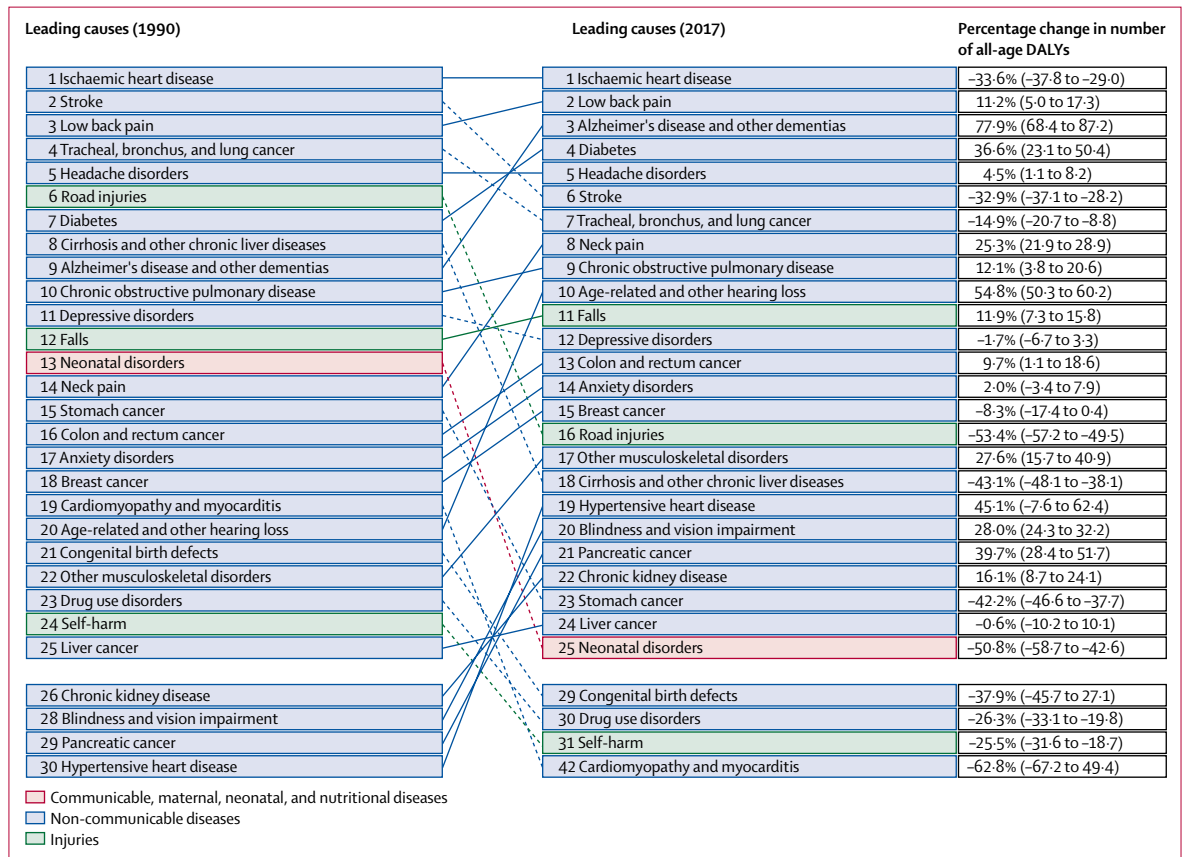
Leading causes (1990)

1 Ischaemic heart disease
2 Stroke
3 Low back pain
4 Tracheal, bronchus, and lung cancer
5 Headache disorders
6 Road injuries
7 Diabetes
8 Cirrhosis and other chronic liver diseases
9 Alzheimer's disease and other dementias
10 Chronic obstructive pulmonary disease
11 Depressive disorders
12 Falls
13 Neonatal disorders
14 Neck pain
15 Stomach cancer
16 Colon and rectum cancer
17 Anxiety disorders
18 Breast cancer
19 Cardiomyopathy and myocarditis
20 Age-related and other hearing loss
21 Congenital birth defects
22 Other musculoskeletal disorders
23 Drug use disorders
24 Self-harm
25 Liver cancer

26 Chronic kidney disease
28 Blindness and vision impairment
29 Pancreatic cancer
30 Hypertensive heart disease

Leading causes (2017)

1 Ischaemic heart disease
2 Low back pain
3 Alzheimer's disease and other dementias
4 Diabetes
5 Headache disorders
6 Stroke
7 Tracheal, bronchus, and lung cancer
8 Neck pain
9 Chronic obstructive pulmonary disease
10 Age-related and other hearing loss
11 Falls
12 Depressive disorders
13 Colon and rectum cancer
14 Anxiety disorders
15 Breast cancer
16 Road injuries
17 Other musculoskeletal disorders
18 Cirrhosis and other chronic liver diseases
19 Hypertensive heart disease
20 Blindness and vision impairment
21 Pancreatic cancer
22 Chronic kidney disease
23 Stomach cancer
24 Liver cancer
25 Neonatal disorders

29 Congenital birth defects
30 Drug use disorders
31 Self-harm
42 Cardiomyopathy and myocarditis

Percentage change in number of all-age DALYs

−33·6% (−37·8 to −29·0)
11·2% (5·0 to 17·3)
77·9% (68·4 to 87·2)
36·6% (23·1 to 50·4)
4·5% (1·1 to 8·2)
−32·9% (−37·1 to −28·2)
−14·9% (−20·7 to −8·8)
25·3% (21·9 to 28·9)
12·1% (3·8 to 20·6)
54·8% (50·3 to 60·2)
11·9% (7·3 to 15·8)
−1·7% (−6·7 to 3·3)
9·7% (1·1 to 18·6)
2·0% (−3·4 to 7·9)
−8·3% (−17·4 to 0·4)
−53·4% (−57·2 to −49·5)
27·6% (15·7 to 40·9)
−43·1% (−48·1 to −38·1)
45·1% (−7·6 to 62·4)
28·0% (24·3 to 32·2)
39·7% (28·4 to 51·7)
16·1% (8·7 to 24·1)
−42·2% (−46·6 to −37·7)
−0·6% (−10·2 to 10·1)
−50·8% (−58·7 to −42·6)

−37·9% (−45·7 to 27·1)
−26·3% (−33·1 to −19·8)
−25·5% (−31·6 to −18·7)
−62·8% (−67·2 to 49·4)

Communicable, maternal, neonatal, and nutritional diseases
Non-communicable diseases
Injuries